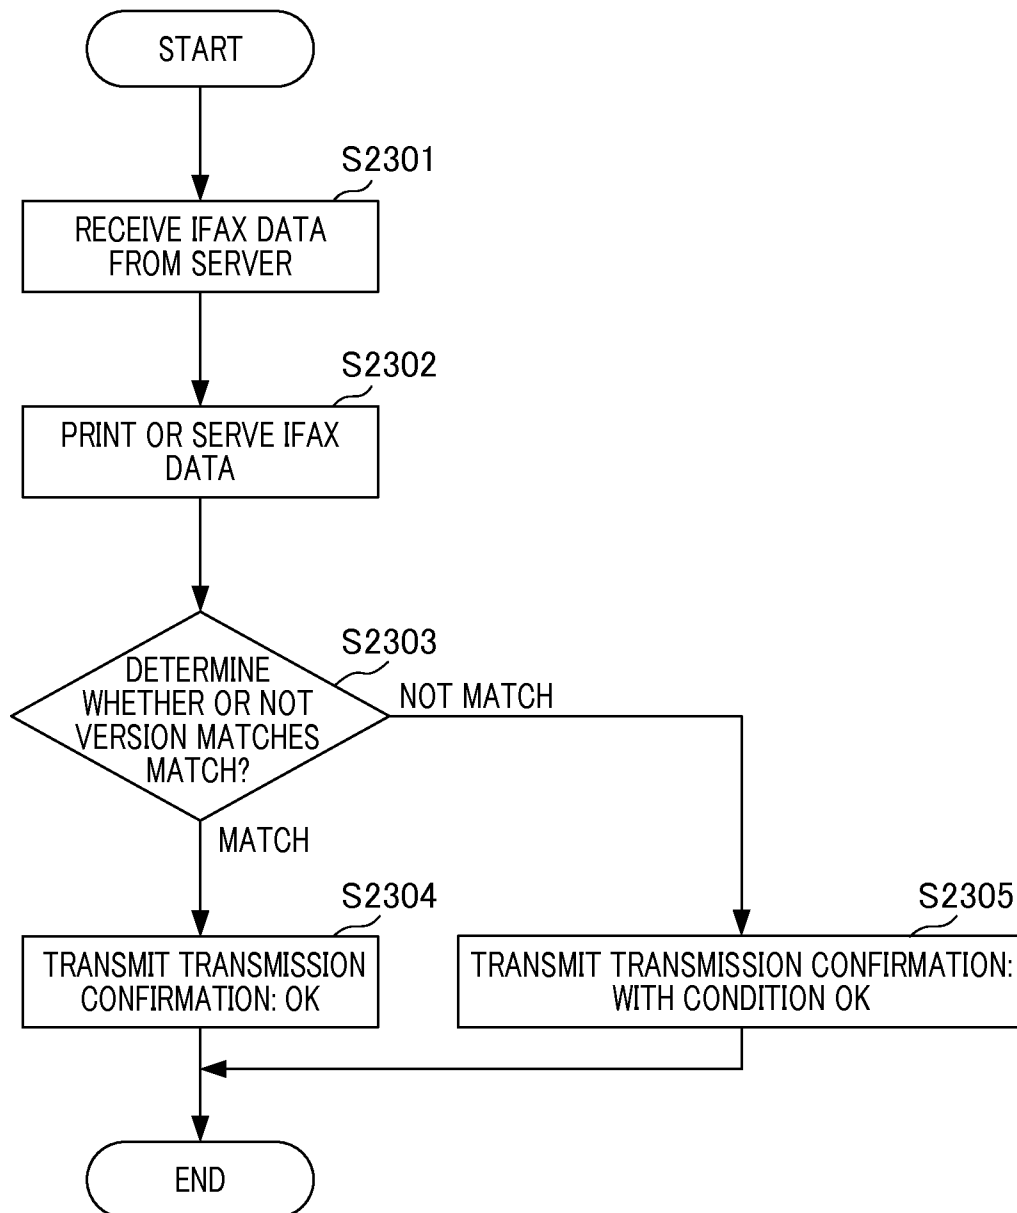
START

S2301

RECEIVE IFAX DATA FROM SERVER

S2302

PRINT OR SERVE IFAX DATA

S2303

DETERMINE WHETHER OR NOT VERSION MATCHES MATCH?

NOT MATCH

MATCH

S2304

TRANSMIT TRANSMISSION CONFIRMATION: OK

S2305

TRANSMIT TRANSMISSION CONFIRMATION: WITH CONDITION OK

END